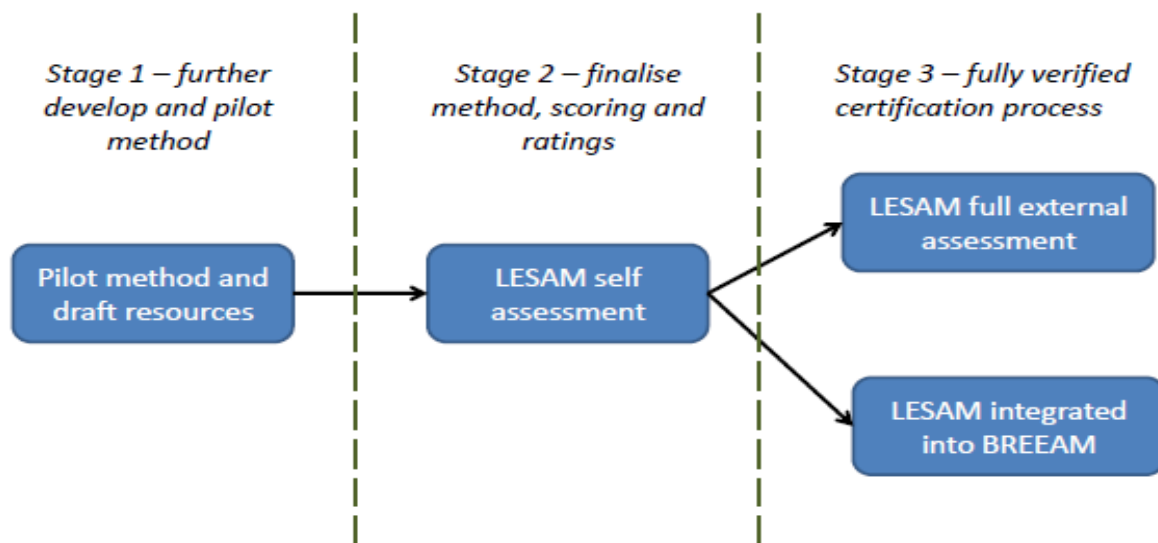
Stage 1 – further develop and pilot method

Stage 2 – finalise method, scoring and ratings

Stage 3 – fully verified certification process

Pilot method and draft resources

LESAM self assessment

LESAM full external assessment

LESAM integrated into BREEAM